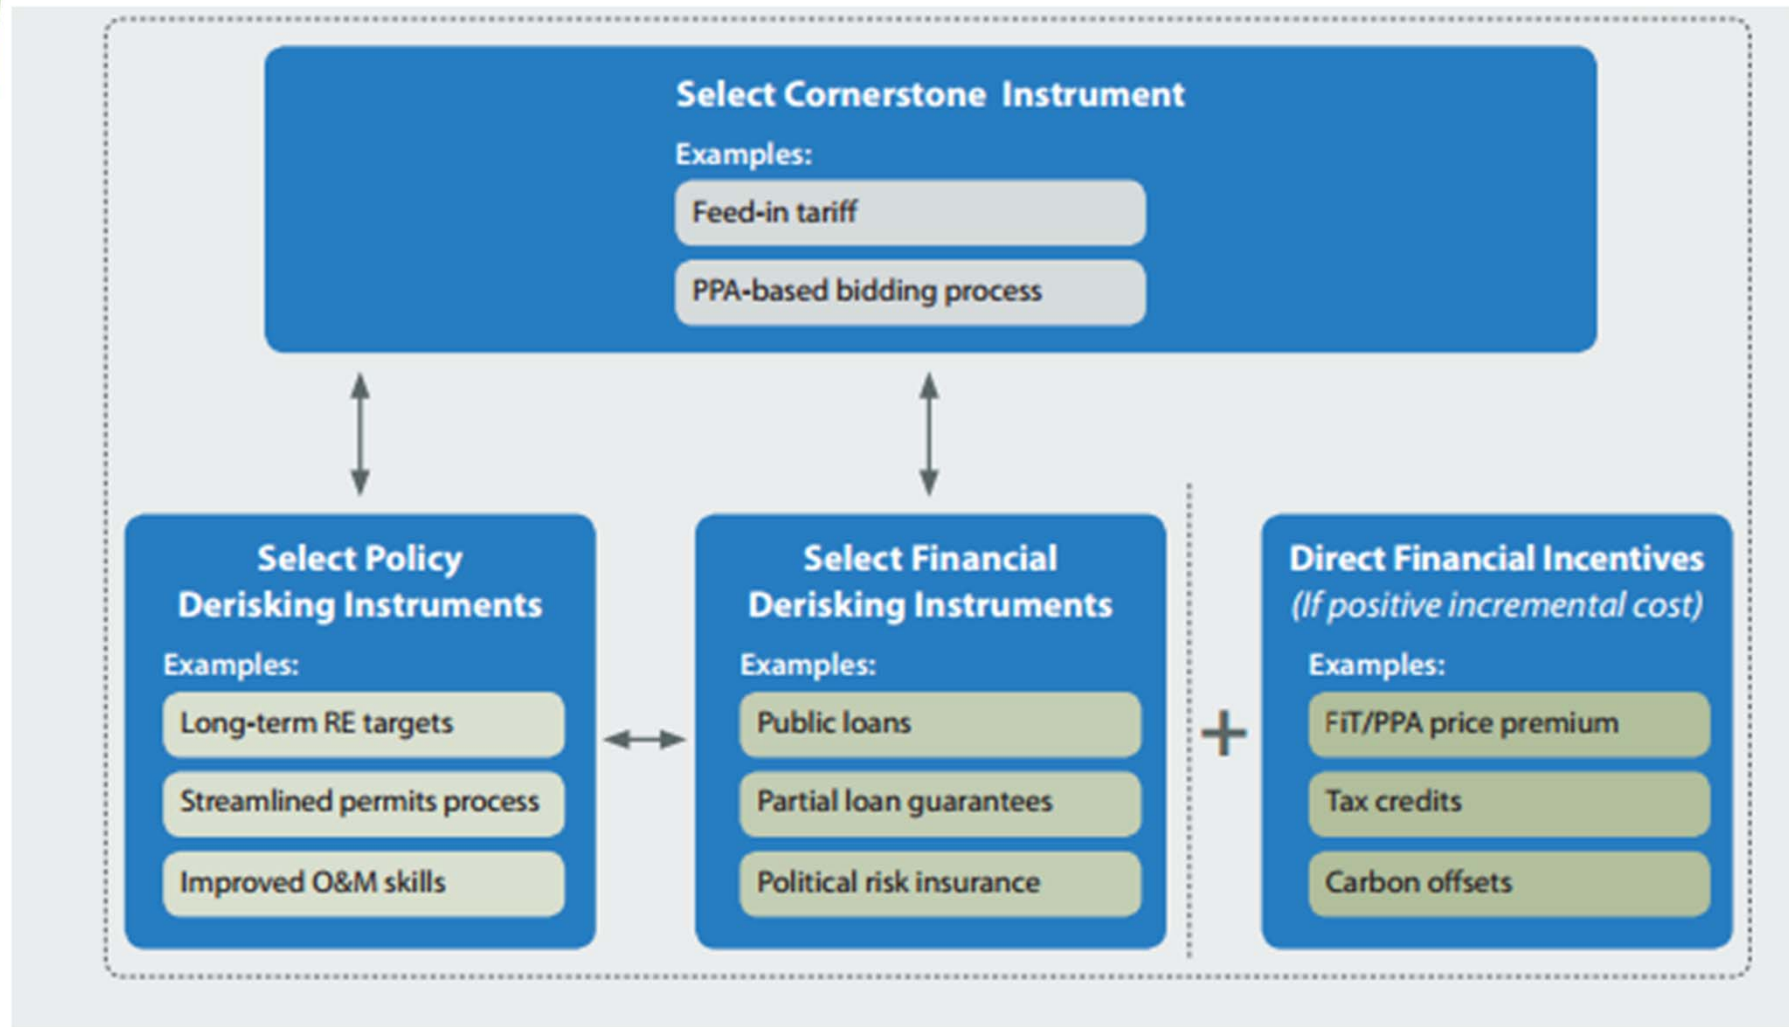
Select Cornerstone Instrument

Examples:

Feed-in tariff

PPA-based bidding process

Select Policy Derisking Instruments

Examples:

Long-term RE targets

Streamlined permits process

Improved O&M skills

Select Financial Derisking Instruments

Examples:

Public loans

Partial loan guarantees

Political risk insurance

+

Direct Financial Incentives

(If positive incremental cost)

Examples:

FiT/PPA price premium

Tax credits

Carbon offsets